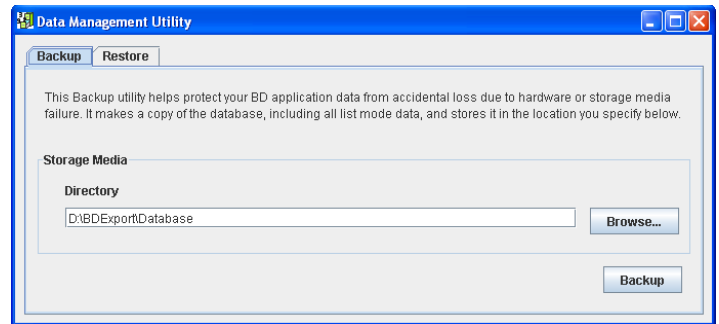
Data Management Utility

Backup Restore

This Backup utility helps protect your BD application data from accidental loss due to hardware or storage media failure. It makes a copy of the database, including all list mode data, and stores it in the location you specify below.

Storage Media

Directory

D:\BDExport\Database

Browse...

Backup